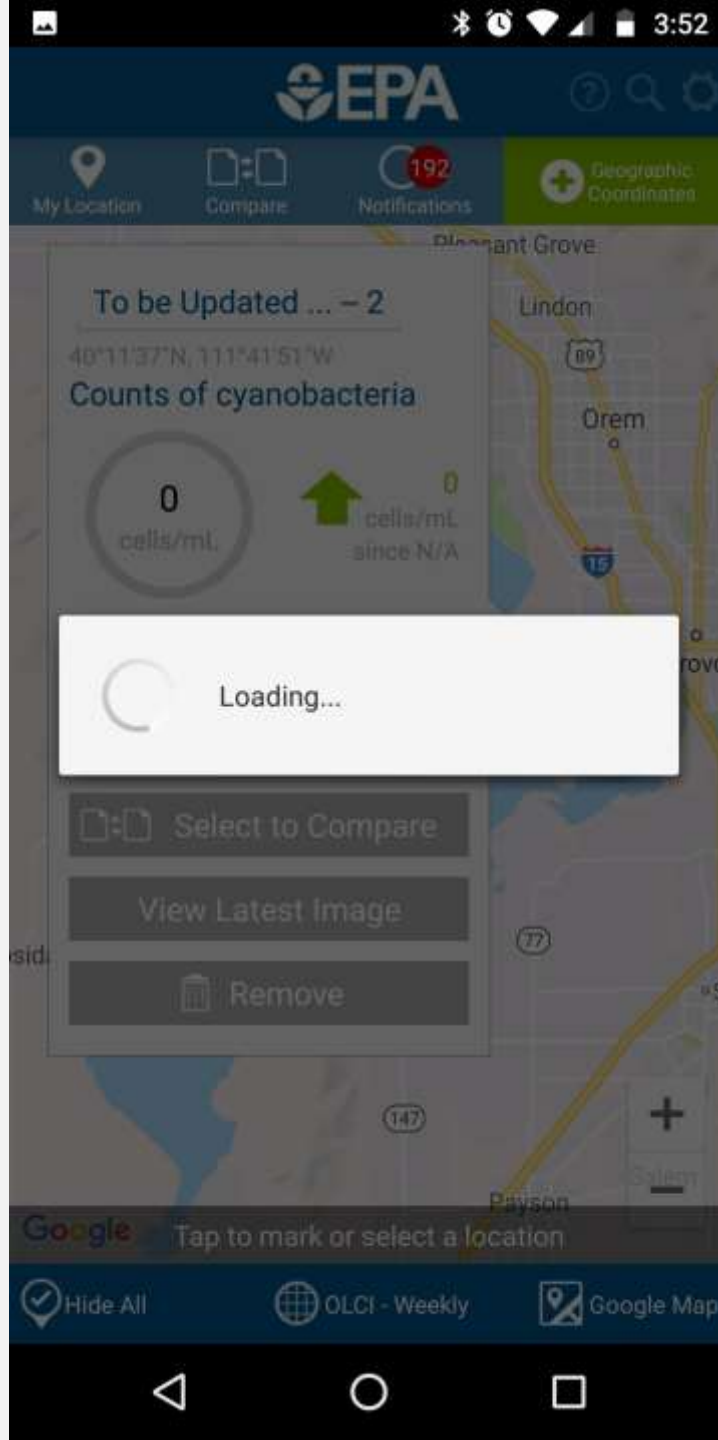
3:52

EPA

My Location
Compare
192
Notifications
Geographic Coordinates

Pleasant Grove
Lindon
89
Orem
15
77
147
Payson
Salem

To be Updated ... – 2
40°11'37"N, 111°41'51"W
Counts of cyanobacteria
0
cells/mL
0
cells/mL
since N/A

Loading...

Select to Compare
View Latest Image
Remove

+
−

Google
Tap to mark or select a location

Hide All
OLCI - Weekly
Google Map